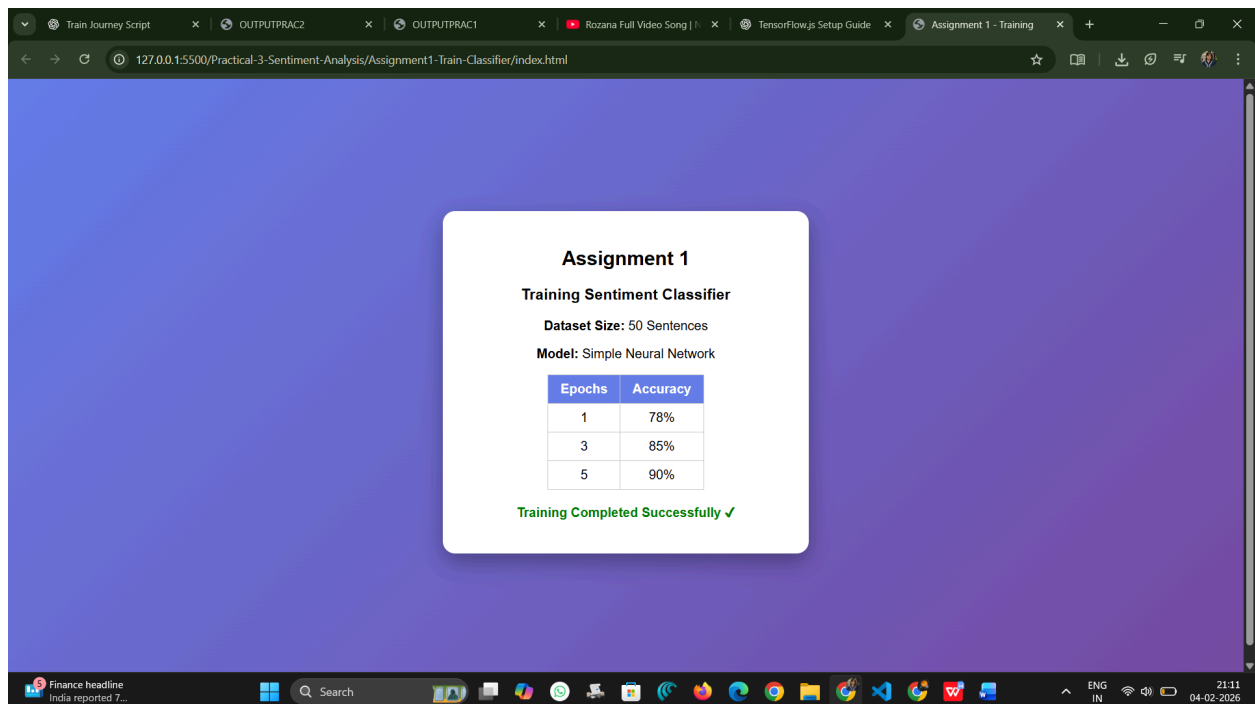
Train Journey Script
OUTPUTPRAC2
OUTPUTPRAC1
Rozana Full Video Song | N
TensorFlow.js Setup Guide
Assignment 1 - Training

127.0.0.1:5500/Practical-3-Sentiment-Analysis/Assignment1-Train-Classifier/index.html

Assignment 1

Training Sentiment Classifier

**Dataset Size:** 50 Sentences

**Model:** Simple Neural Network

| Epochs | Accuracy |
|---|---|
| 1 | 78% |
| 3 | 85% |
| 5 | 90% |

Training Completed Successfully ✓

5 Finance headline
India reported 7...
Search
ENG IN
21:11
04-02-2026